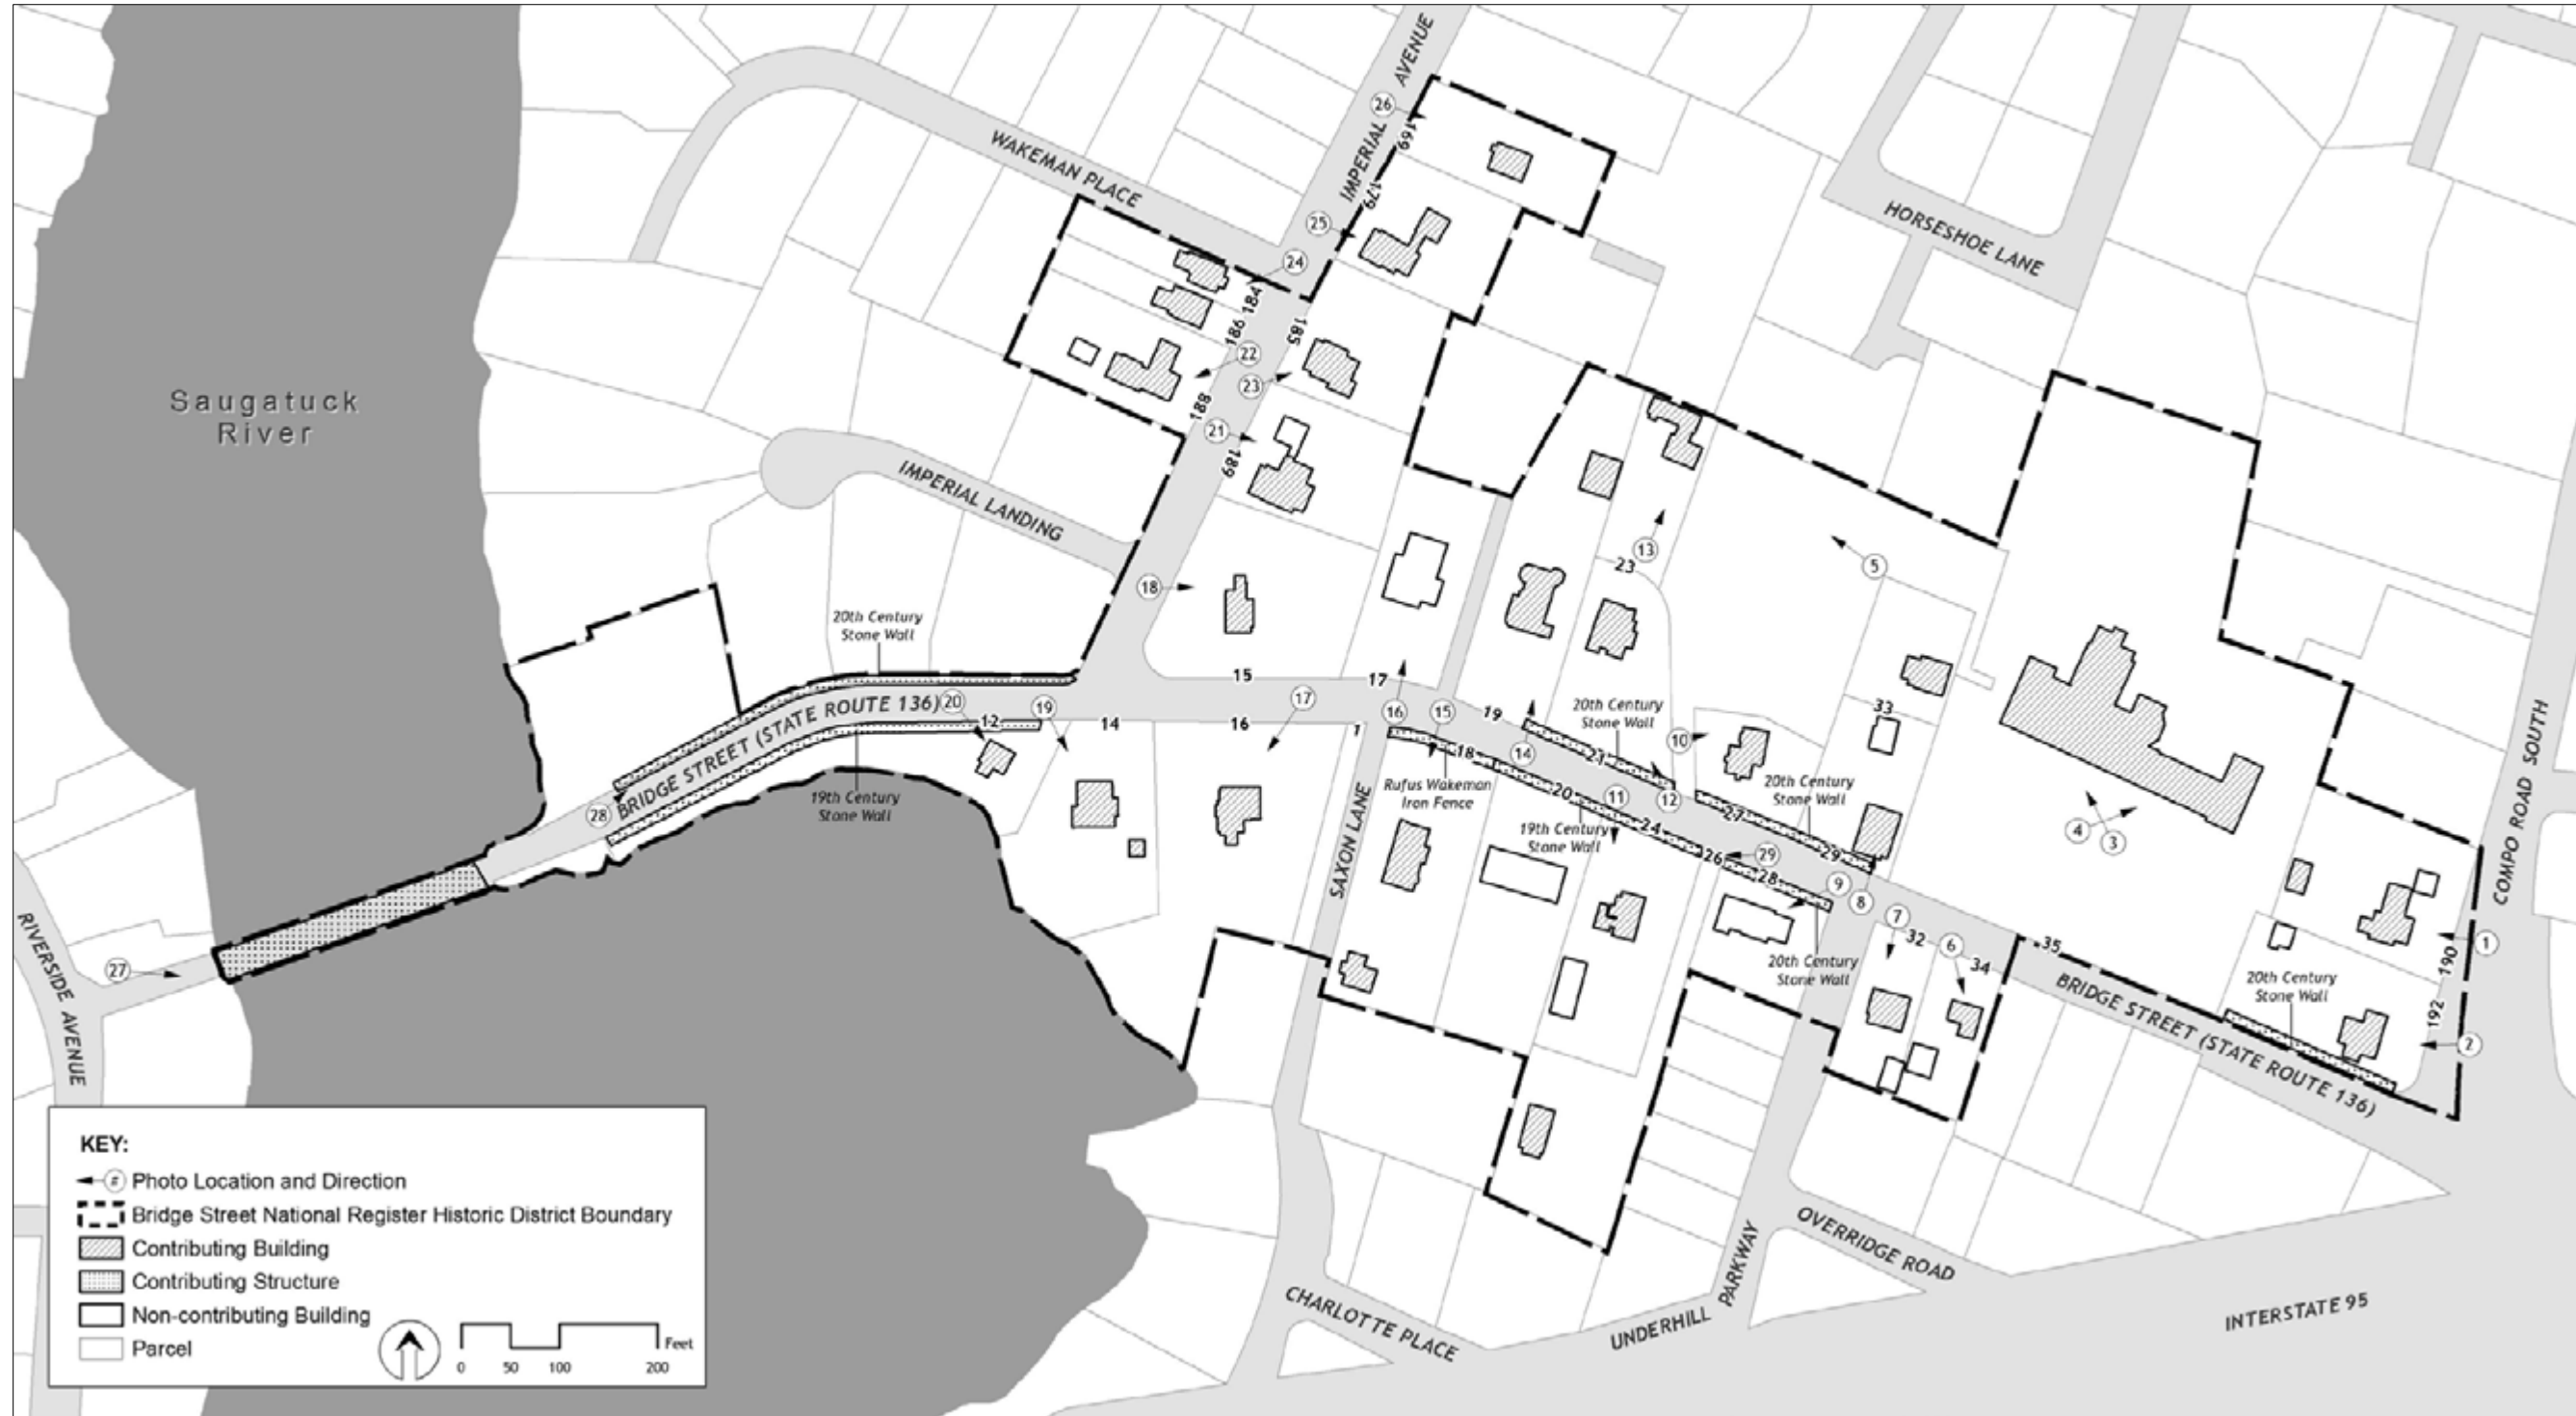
Saugatuck River

WAKEMAN PLACE

IMPERIAL AVENUE

HORSESHOE LANE

IMPERIAL LANDING

26 169 25 179 24 184 186 185 22 23 188 21 189 18

20th Century Stone Wall

BRIDGE STREET (STATE ROUTE 136)

20 12 19 14 15 16 17 17 16 15 19 1

13 23 5

20th Century Stone Wall

10 33

Rufus Wakeman Iron Fence

18 14 21 12 20 11 24

19th Century Stone Wall

20th Century Stone Wall

27 29 26 29 28 9 8

4 3

28

19th Century Stone Wall

SAXON LANE

20th Century Stone Wall

7 32 6 34 35

1 190 192 2

COMPO ROAD SOUTH

20th Century Stone Wall

BRIDGE STREET (STATE ROUTE 136)

RIVERSIDE AVENUE

27

KEY:
Photo Location and Direction
Bridge Street National Register Historic District Boundary
Contributing Building
Contributing Structure
Non-contributing Building
Parcel

0 50 100 200 Feet

CHARLOTTE PLACE

UNDERHILL PARKWAY

OVERRIDGE ROAD

INTERSTATE 95